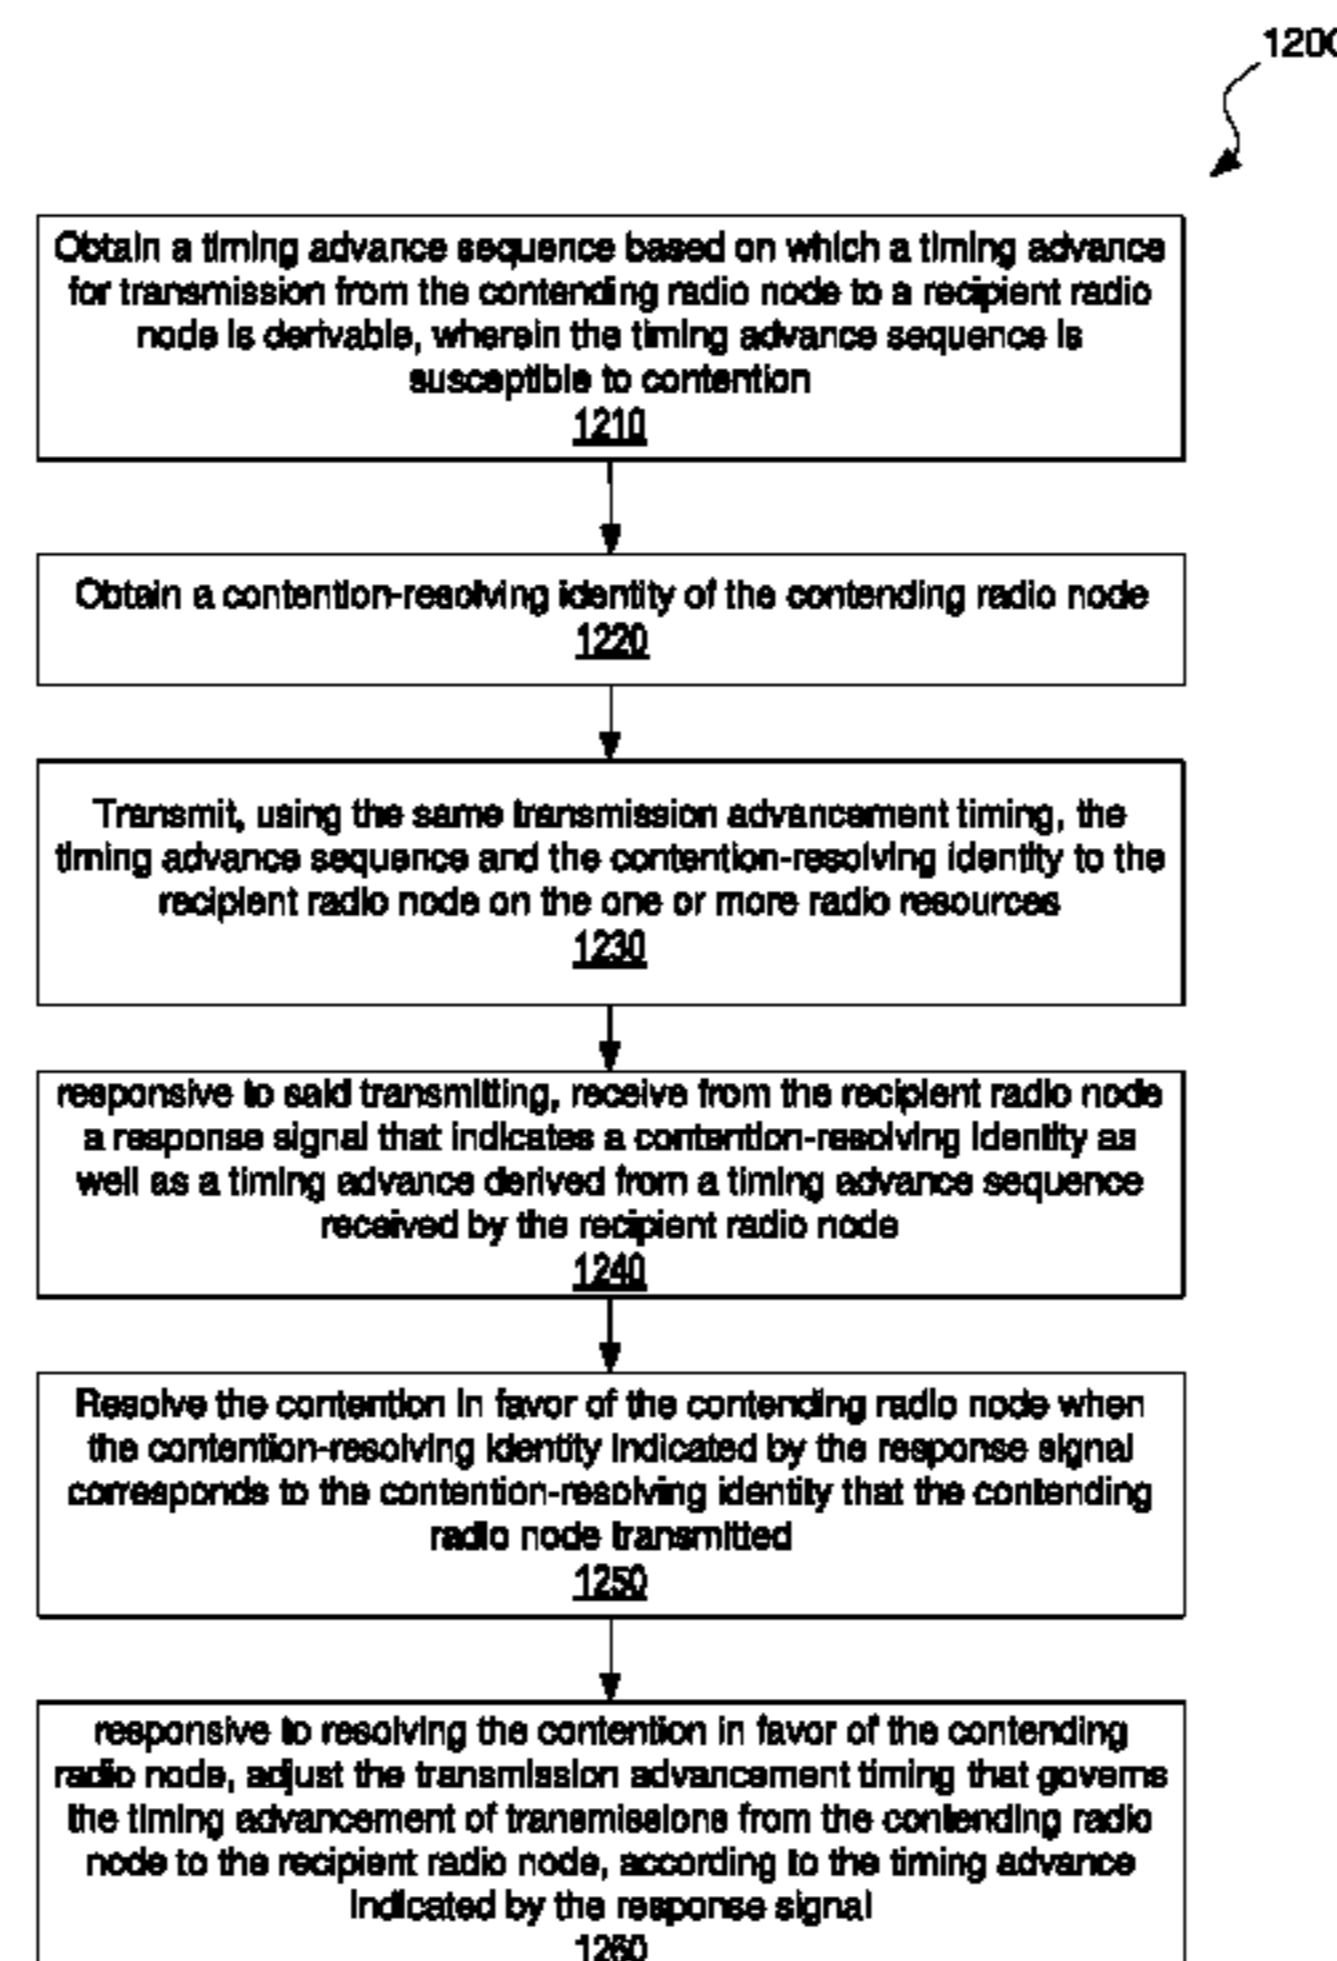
1200

Obtain a timing advance sequence based on which a timing advance for transmission from the contending radio node to a recipient radio node is derivable, wherein the timing advance sequence is susceptible to contention
1210

Obtain a contention-resolving identity of the contending radio node
1220

Transmit, using the same transmission advancement timing, the timing advance sequence and the contention-resolving identity to the recipient radio node on the one or more radio resources
1230

responsive to said transmitting, receive from the recipient radio node a response signal that indicates a contention-resolving identity as well as a timing advance derived from a timing advance sequence received by the recipient radio node
1240

Resolve the contention in favor of the contending radio node when the contention-resolving identity indicated by the response signal corresponds to the contention-resolving identity that the contending radio node transmitted
1250

responsive to resolving the contention in favor of the contending radio node, adjust the transmission advancement timing that governs the timing advancement of transmissions from the contending radio node to the recipient radio node, according to the timing advance indicated by the response signal
1260